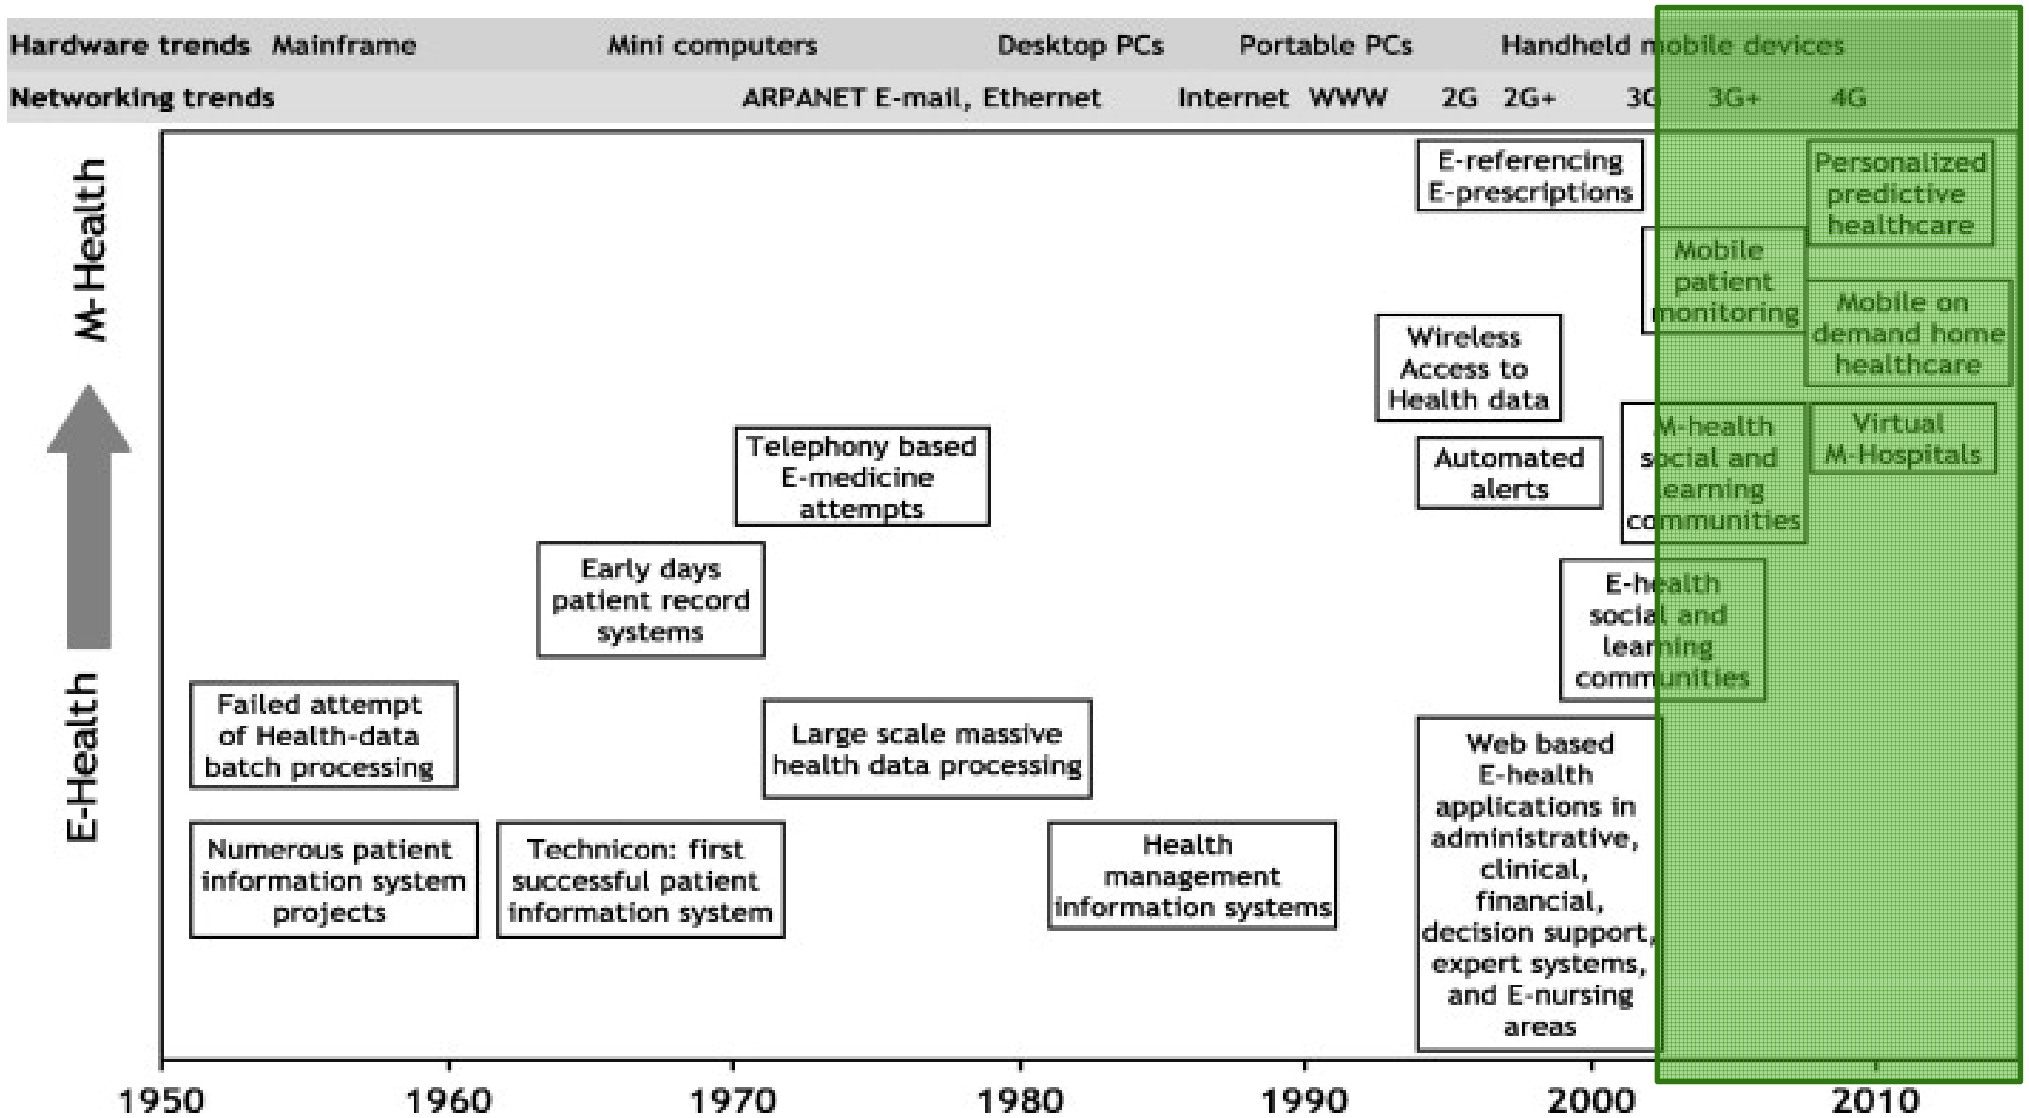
Hardware trends Mainframe Mini computers Desktop PCs Portable PCs Handheld mobile devices

Networking trends ARPANET E-mail, Ethernet Internet WWW 2G 2G+ 3G 3G+ 4G

M-Health

E-Health

E-referencing E-prescriptions

Personalized predictive healthcare

Mobile patient monitoring

Mobile on demand home healthcare

Wireless Access to Health data

Automated alerts

M-health social and learning communities

Virtual M-Hospitals

Telephony based E-medicine attempts

Early days patient record systems

E-health social and learning communities

Failed attempt of Health-data batch processing

Large scale massive health data processing

Web based E-health applications in administrative, clinical, financial, decision support, expert systems, and E-nursing areas

Numerous patient information system projects

Technicon: first successful patient information system

Health management information systems

1950 1960 1970 1980 1990 2000 2010